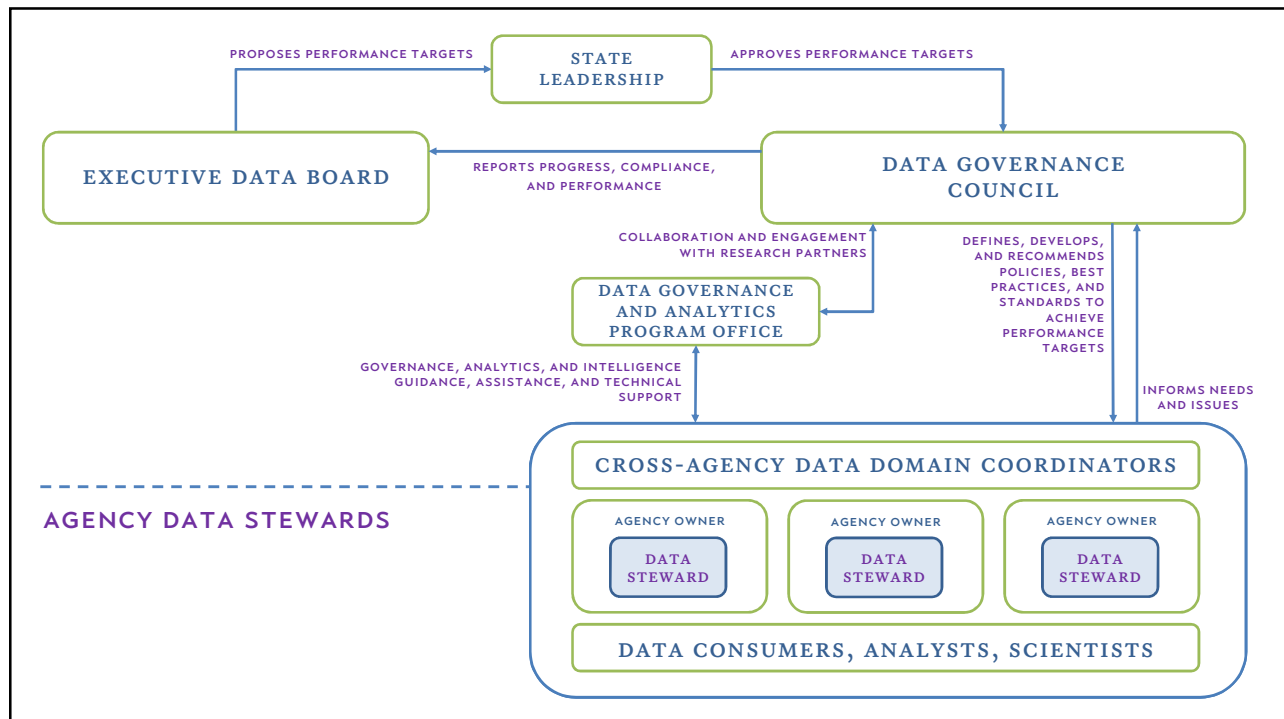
PROPOSES PERFORMANCE TARGETS

STATE LEADERSHIP

APPROVES PERFORMANCE TARGETS

EXECUTIVE DATA BOARD

REPORTS PROGRESS, COMPLIANCE, AND PERFORMANCE

DATA GOVERNANCE COUNCIL

COLLABORATION AND ENGAGEMENT WITH RESEARCH PARTNERS

DEFINES, DEVELOPS, AND RECOMMENDS POLICIES, BEST PRACTICES, AND STANDARDS TO ACHIEVE PERFORMANCE TARGETS

DATA GOVERNANCE AND ANALYTICS PROGRAM OFFICE

GOVERNANCE, ANALYTICS, AND INTELLIGENCE GUIDANCE, ASSISTANCE, AND TECHNICAL SUPPORT

INFORMS NEEDS AND ISSUES

CROSS-AGENCY DATA DOMAIN COORDINATORS

AGENCY DATA STEWARDS

AGENCY OWNER

DATA STEWARD

AGENCY OWNER

DATA STEWARD

AGENCY OWNER

DATA STEWARD

DATA CONSUMERS, ANALYSTS, SCIENTISTS